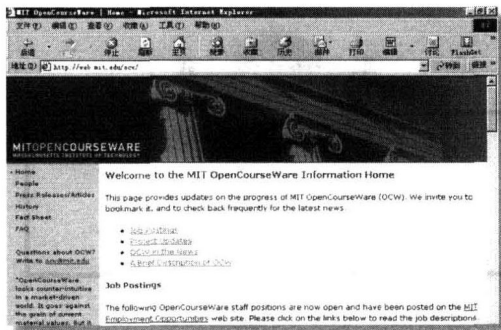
MIT OpenCourseWare | Home - Microsoft Internet Explorer

文件(F) 编辑(E) 查看(V) 收藏(A) 工具(T) 帮助(H)

后退 前进 停止 刷新 主页 搜索 收藏 历史 邮件 打印 编辑 讨论 FlashGet

地址(D) http://web.mit.edu/ocw/ 转到 链接

MITOPENCOURSEWARE
MASSACHUSETTS INSTITUTE OF TECHNOLOGY

Home
People
Press Releases/Articles
History
Fact Sheet
FAQ

Questions about OCW? Write to ocw@mit.edu

"OpenCourseWare looks counter-intuitive in a market-driven world. It goes against the grain of current material values. But it

Welcome to the MIT OpenCourseWare Information Home

This page provides updates on the progress of MIT OpenCourseWare (OCW). We invite you to bookmark it, and to check back frequently for the latest news.

Job Postings
Project Updates
OCW in the News
A Brief Description of OCW

Job Postings

The following OpenCourseWare staff positions are now open and have been posted on the MIT Employment Opportunities web site. Please click on the links below to read the job descriptions.